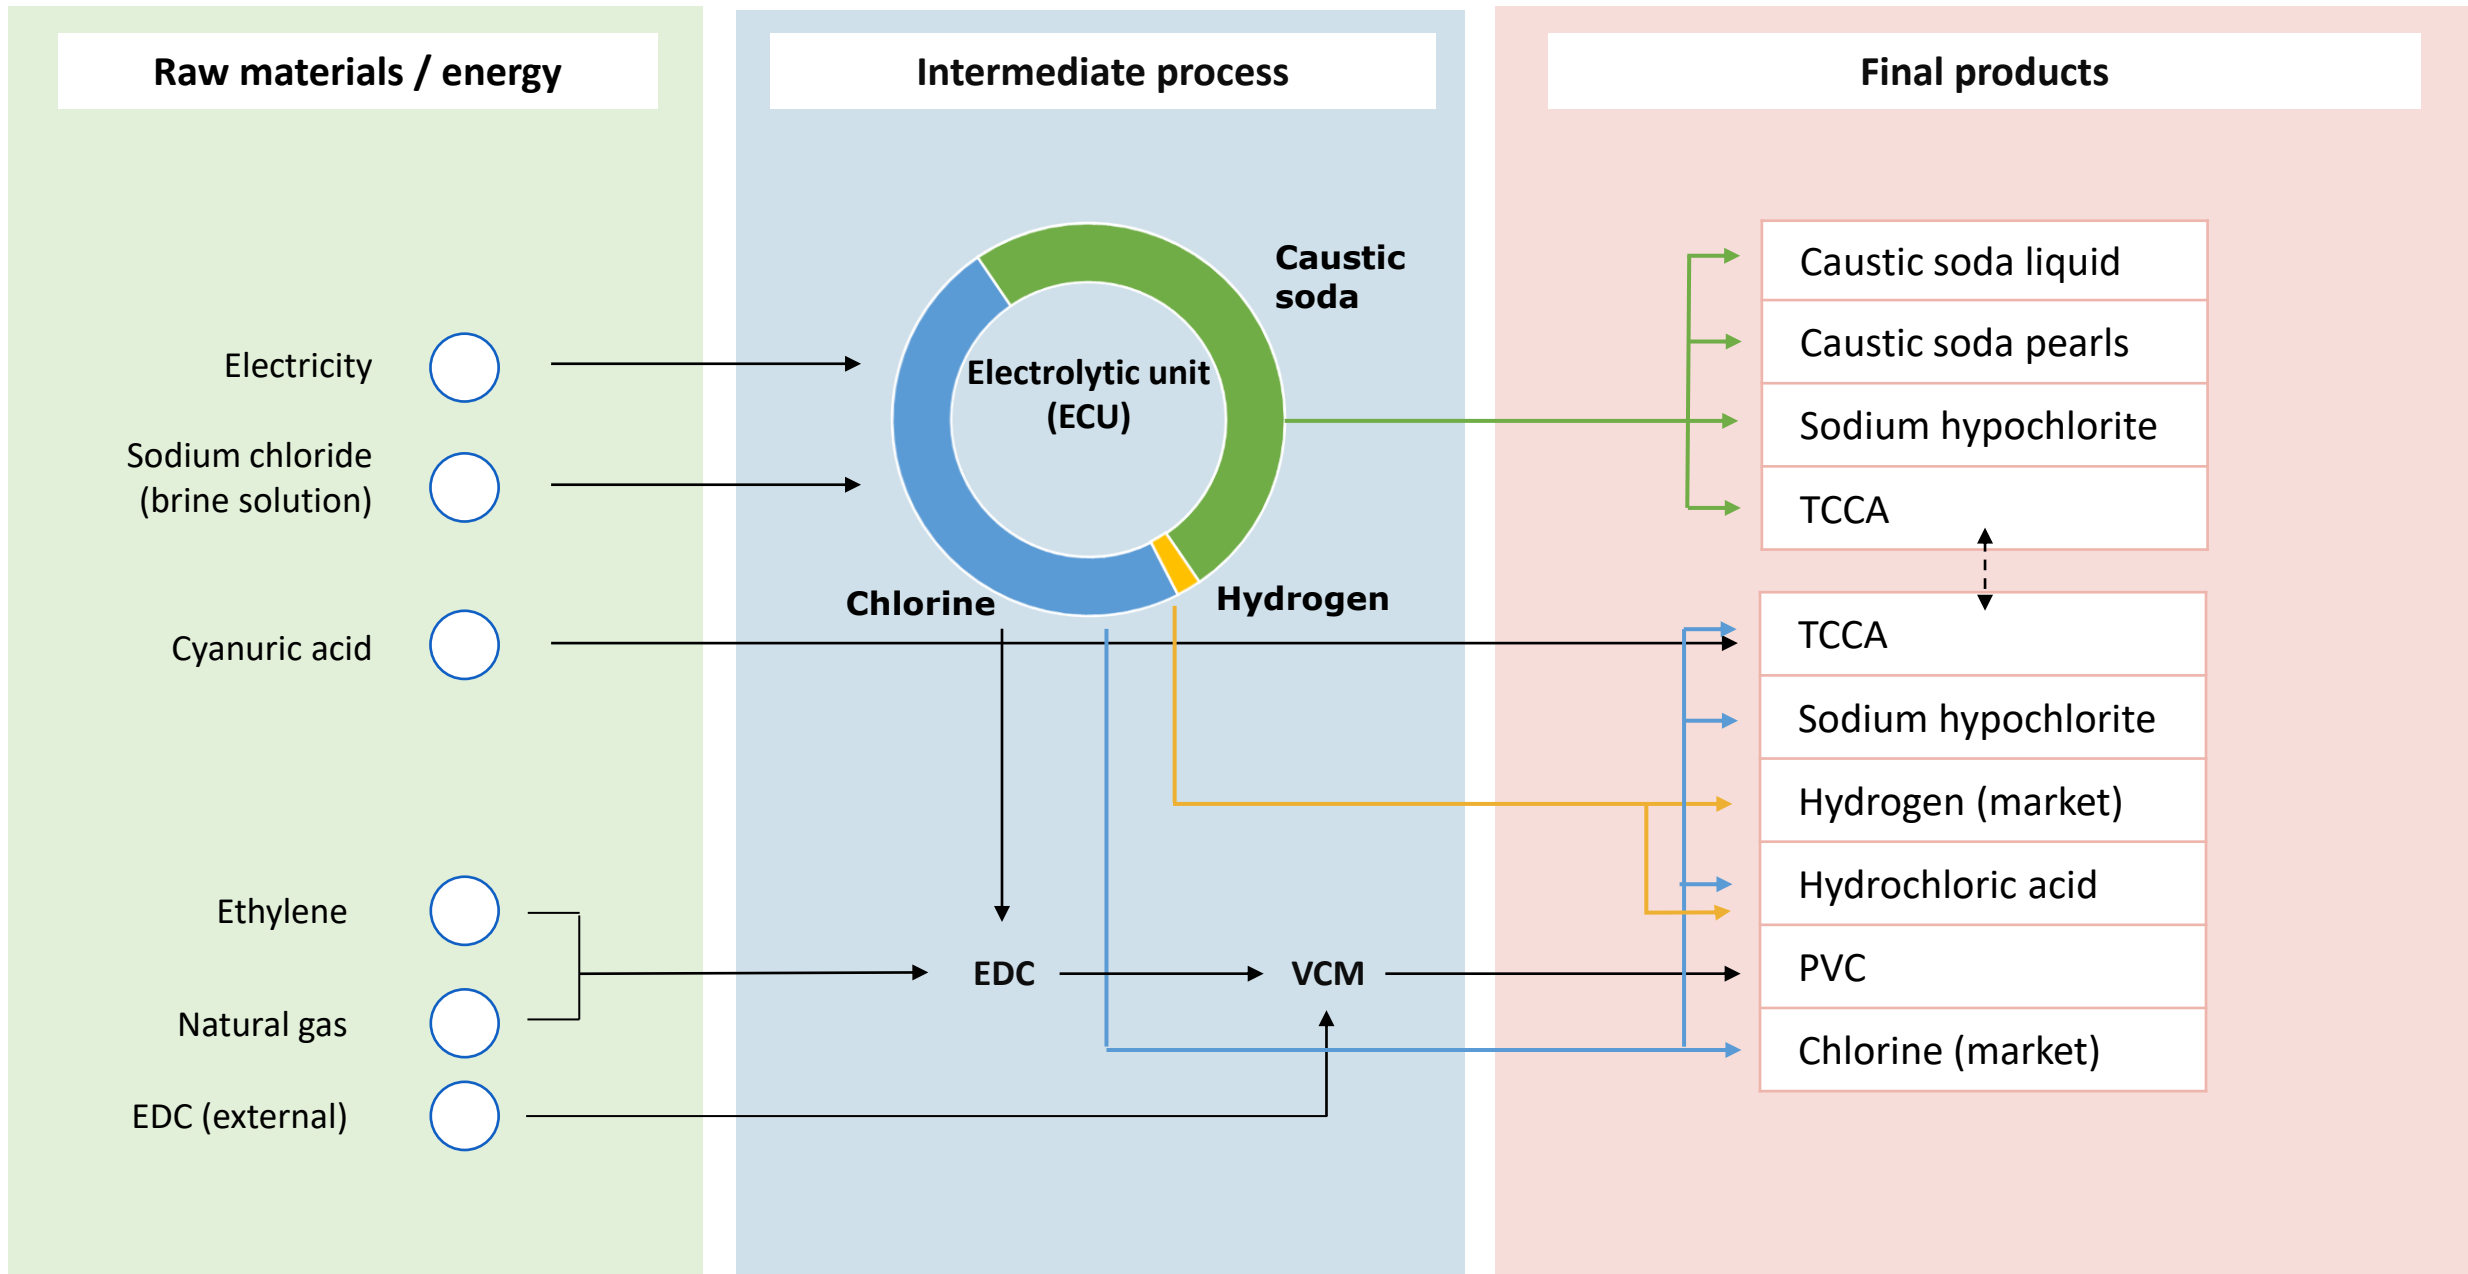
Raw materials / energy

Intermediate process

Final products

Electricity

Sodium chloride (brine solution)

Cyanuric acid

Ethylene

Natural gas

EDC (external)

Caustic soda

Electrolytic unit (ECU)

Chlorine

Hydrogen

EDC

VCM

| Caustic soda liquid |
|---|
| Caustic soda pearls |
| Sodium hypochlorite |
| TCCA |

| TCCA |
|---|
| Sodium hypochlorite |
| Hydrogen (market) |
| Hydrochloric acid |
| PVC |
| Chlorine (market) |